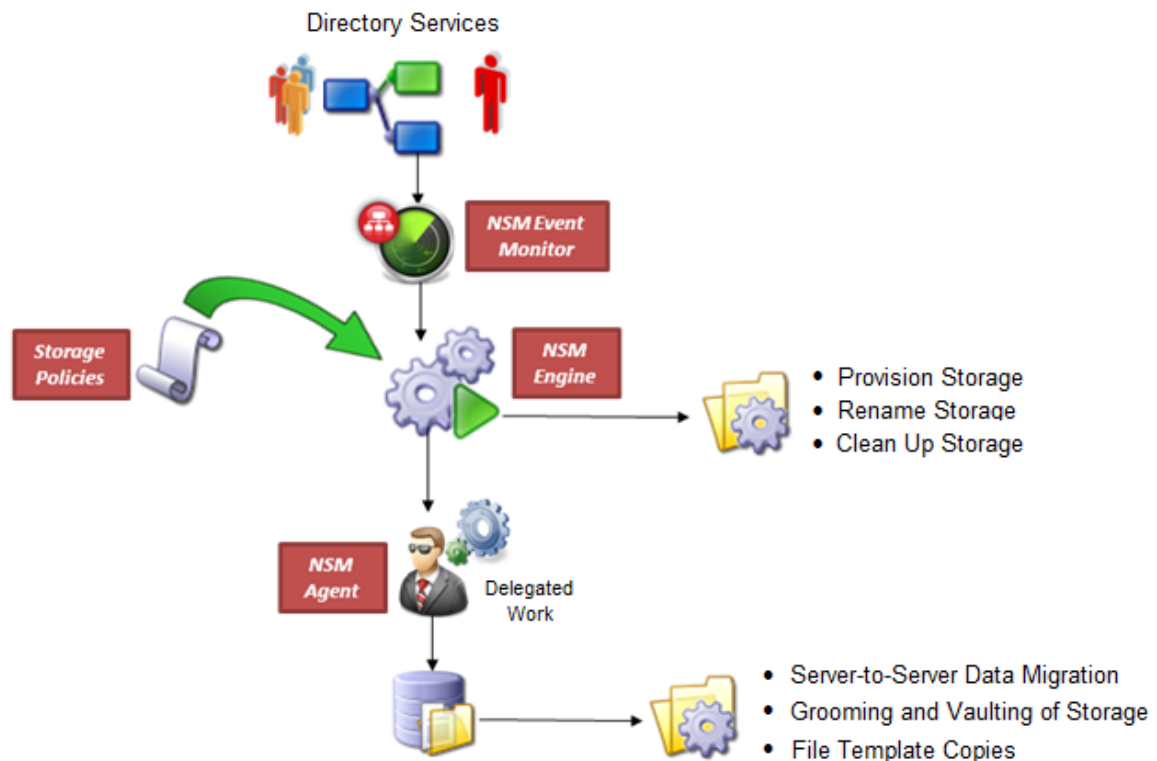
Directory Services

NSM Event Monitor

Storage Policies

NSM Engine

- Provision Storage
- Rename Storage
- Clean Up Storage

NSM Agent

Delegated Work

- Server-to-Server Data Migration
- Grooming and Vaulting of Storage
- File Template Copies